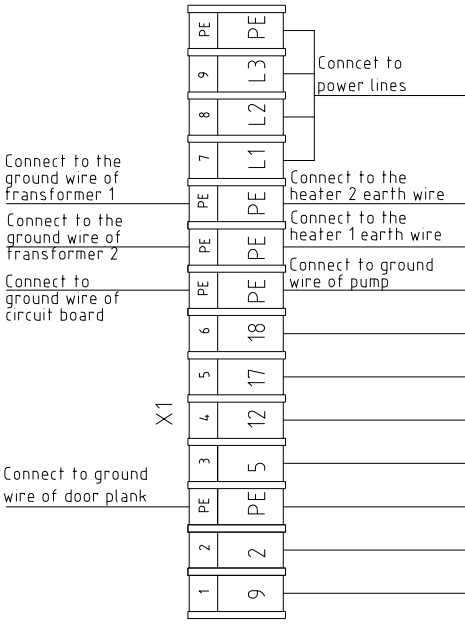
| PE | PE |
|---|---|
| 9 | L3 |
| 8 | L2 |
| 7 | L1 |
| PE | PE |
| PE | PE |
| PE | PE |
| 6 | 18 |
| 5 | 17 |
| 4 | 12 |
| 3 | 5 |
| PE | PE |
| 2 | 2 |
| 1 | 9 |

Conncet to power lines

Connect to the ground wire of fransformer 1

Connect to the heater 2 earth wire

Connect to the ground wire of fransformer 2

Connect to the heater 1 earth wire

Connect to ground wire of circuit board

Connect to ground wire of pump

X1

Connect to ground wire of door plank